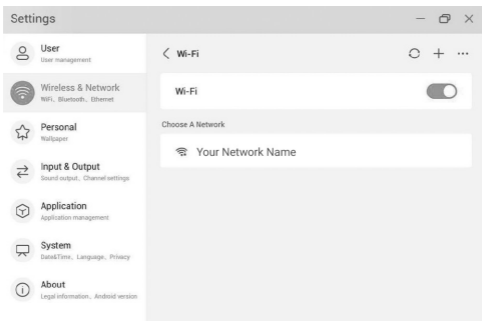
Settings

User
User management

Wireless & Network
WiFi、Bluetooth、Ethernet

Personal
Wallpaper

Input & Output
Sound output、Channel settings

Application
Application management

System
Date&Time、Language、Privacy

About
Legal information、Android version

< Wi-Fi

Wi-Fi

Choose A Network

Your Network Name